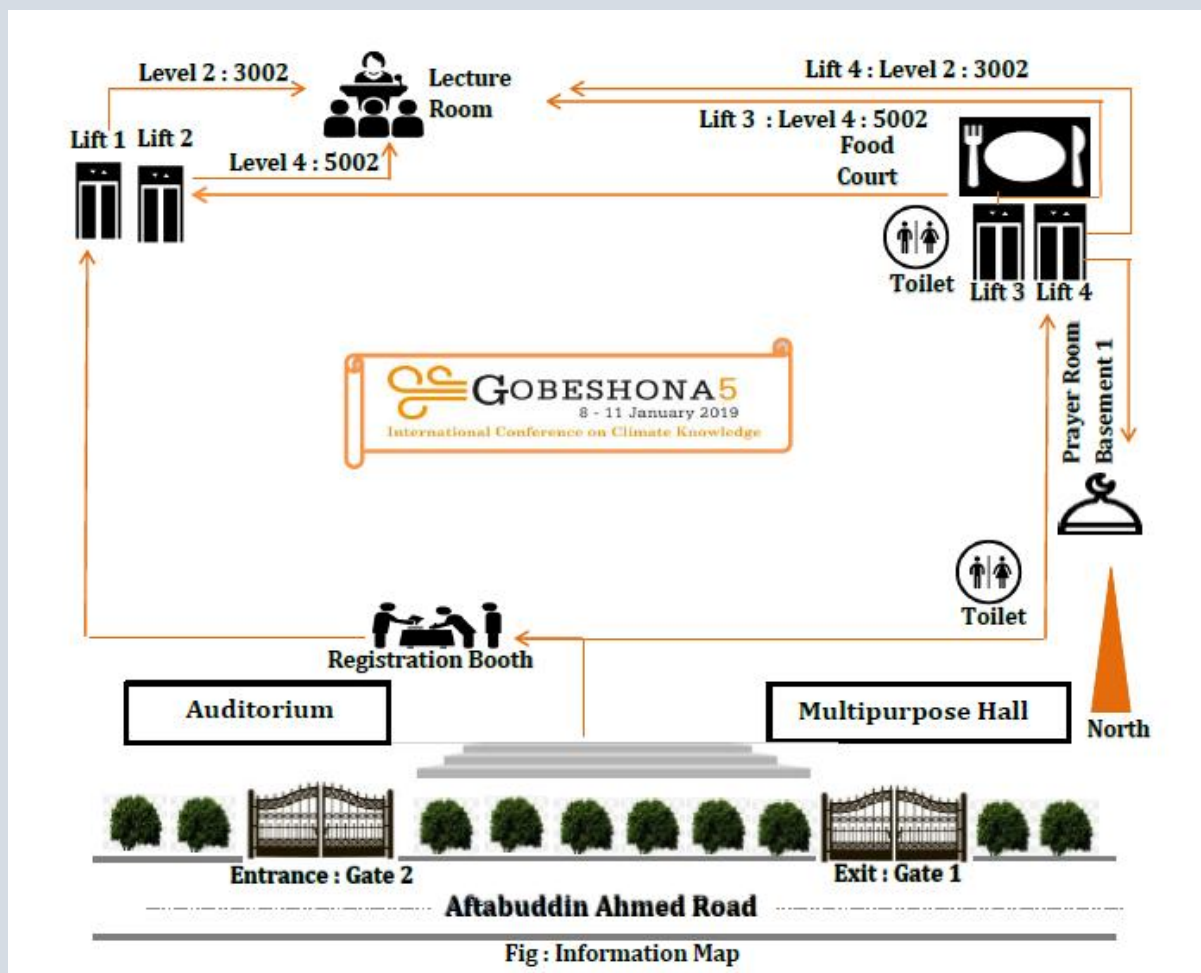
Level 2 : 3002

Lecture Room

Lift 4 : Level 2 : 3002

Lift 3 : Level 4 : 5002

Lift 1

Lift 2

Level 4 : 5002

Food Court

Toilet

Lift 3

Lift 4

Prayer Room

Basement 1

GOBESHONA5
8 - 11 January 2019
International Conference on Climate Knowledge

Toilet

Registration Booth

Auditorium

Multipurpose Hall

North

Entrance : Gate 2

Exit : Gate 1

Aftabuddin Ahmed Road

Fig : Information Map